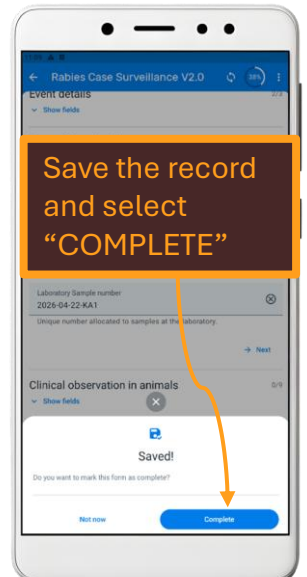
Rabies Case Surveillance V2.0

38%

Event details

2/2

Show fields

Save the record and select “COMPLETE”

Laboratory Sample number

2026-04-22-KA1

Unique number allocated to samples at the laboratory.

Next

Clinical observation in animals

0/9

Show fields

Saved!

Do you want to mark this form as complete?

Not now

Complete